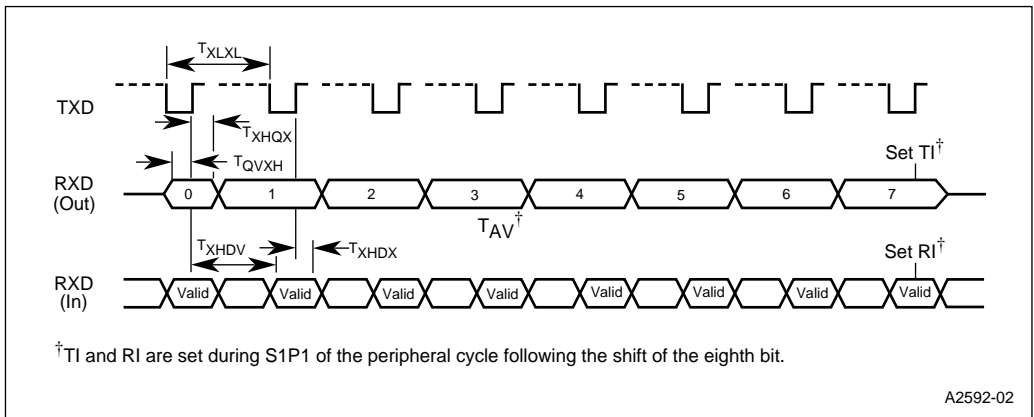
$T_{XLXL}$

TXD

$T_{XHQX}$

$T_{QVXH}$

Set TI$^{\dagger}$

RXD (Out)

0

1

2

3

4

5

6

7

$T_{AV}$$^{\dagger}$

$T_{XHDV}$

$T_{XHDX}$

Set RI$^{\dagger}$

RXD (In)

Valid

Valid

Valid

Valid

Valid

Valid

Valid

Valid

$^{\dagger}$TI and RI are set during S1P1 of the peripheral cycle following the shift of the eighth bit.

A2592-02